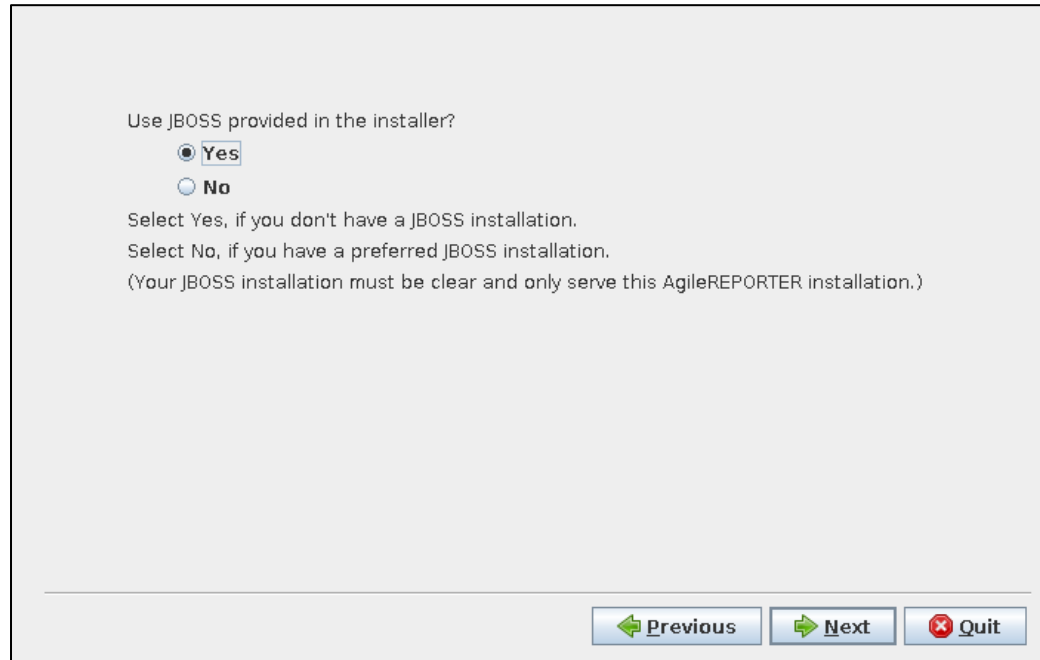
Use JBOSS provided in the installer?

Yes

No

Select Yes, if you don't have a JBOSS installation.

Select No, if you have a preferred JBOSS installation.

(Your JBOSS installation must be clear and only serve this AgileREPORTER installation.)

Previous Next Quit